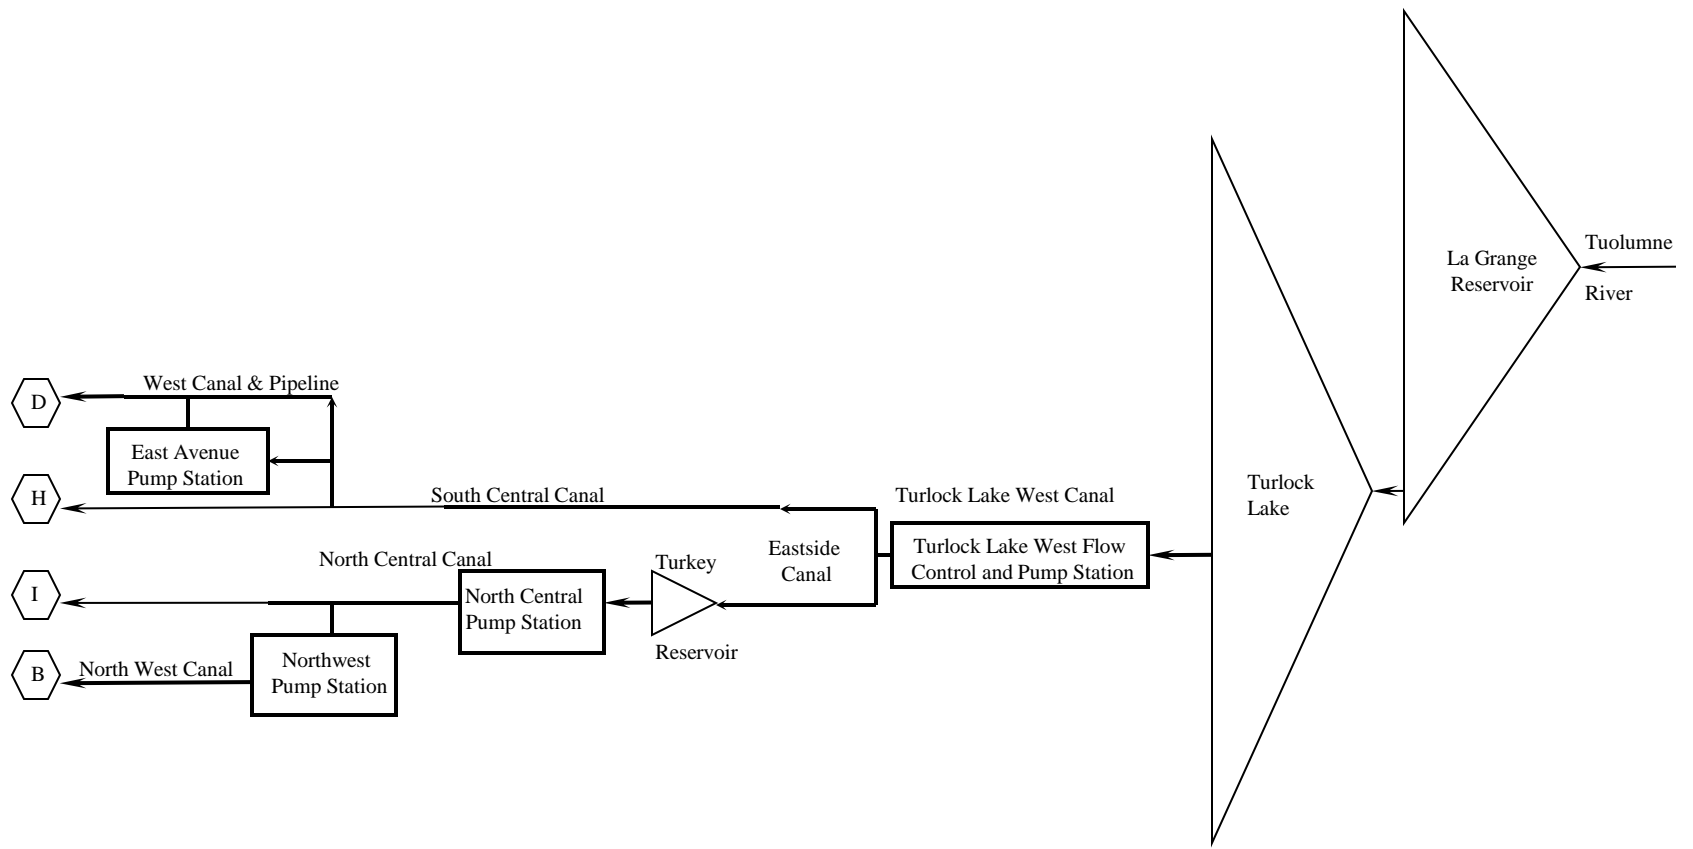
Tuolumne River

La Grange Reservoir

Turlock Lake

Turlock Lake West Canal

Turlock Lake West Flow Control and Pump Station

Eastside Canal

Turkey Reservoir

South Central Canal

West Canal & Pipeline

D

East Avenue Pump Station

H

North Central Canal

North Central Pump Station

I

Northwest Pump Station

B

North West Canal